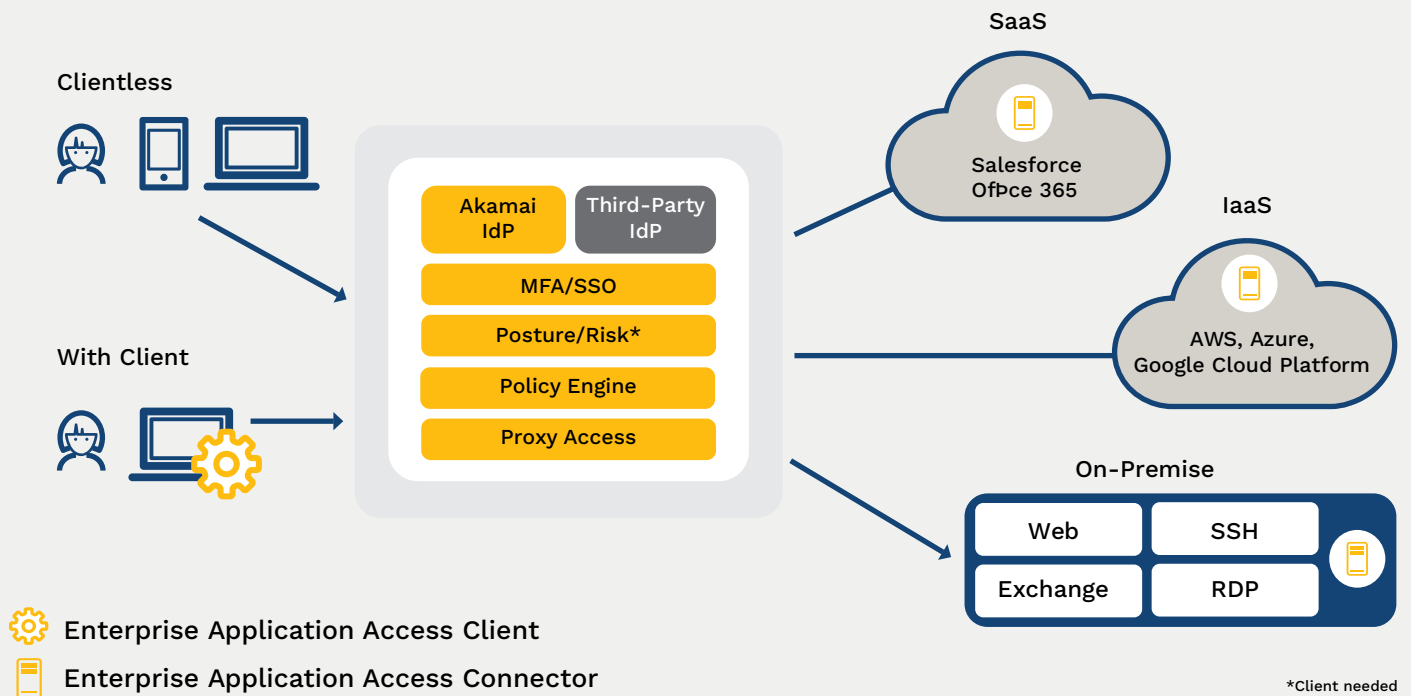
Clientless

With Client

Akamai IdP

Third-Party IdP

MFA/SSO

Posture/Risk*

Policy Engine

Proxy Access

SaaS

Salesforce OfÞce 365

IaaS

AWS, Azure, Google Cloud Platform

On-Premise

| Web | SSH |
|---|---|
| Exchange | RDP |

Enterprise Application Access Client

Enterprise Application Access Connector

*Client needed